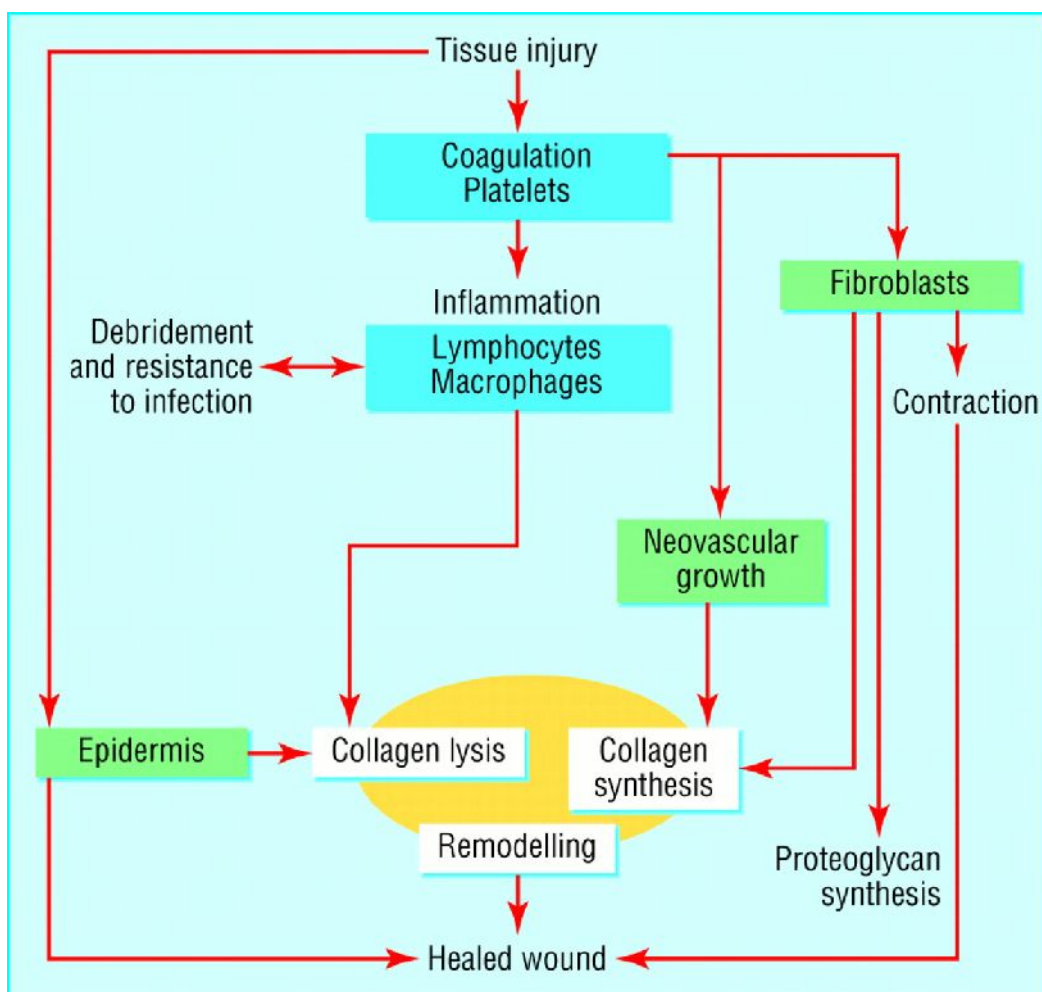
Tissue injury

Coagulation
Platelets

Fibroblasts

Inflammation

Debridement and resistance to infection

Lymphocytes
Macrophages

Contraction

Neovascular growth

Epidermis

Collagen lysis

Collagen synthesis

Remodelling

Proteoglycan synthesis

Healed wound